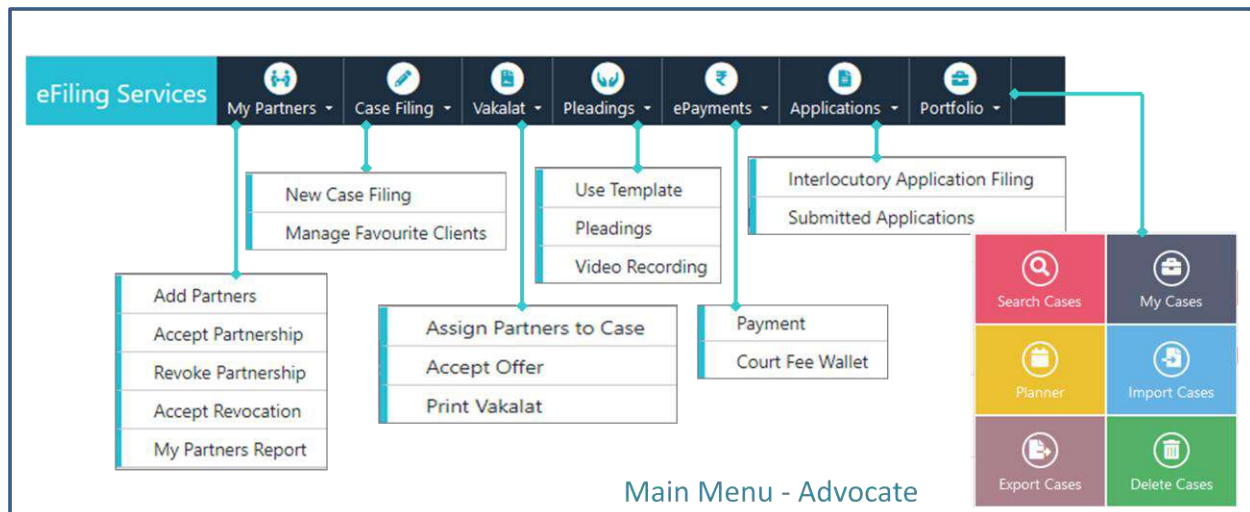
eFiling Services

My Partners
Case Filing
Vakalat
Pleadings
ePayments
Applications
Portfolio

New Case Filing
Manage Favourite Clients

Use Template
Pleadings
Video Recording

Interlocutory Application Filing
Submitted Applications

Add Partners
Accept Partnership
Revoke Partnership
Accept Revocation
My Partners Report

Assign Partners to Case
Accept Offer
Print Vakalat

Payment
Court Fee Wallet

Search Cases
My Cases
Planner
Import Cases
Export Cases
Delete Cases

Main Menu - Advocate